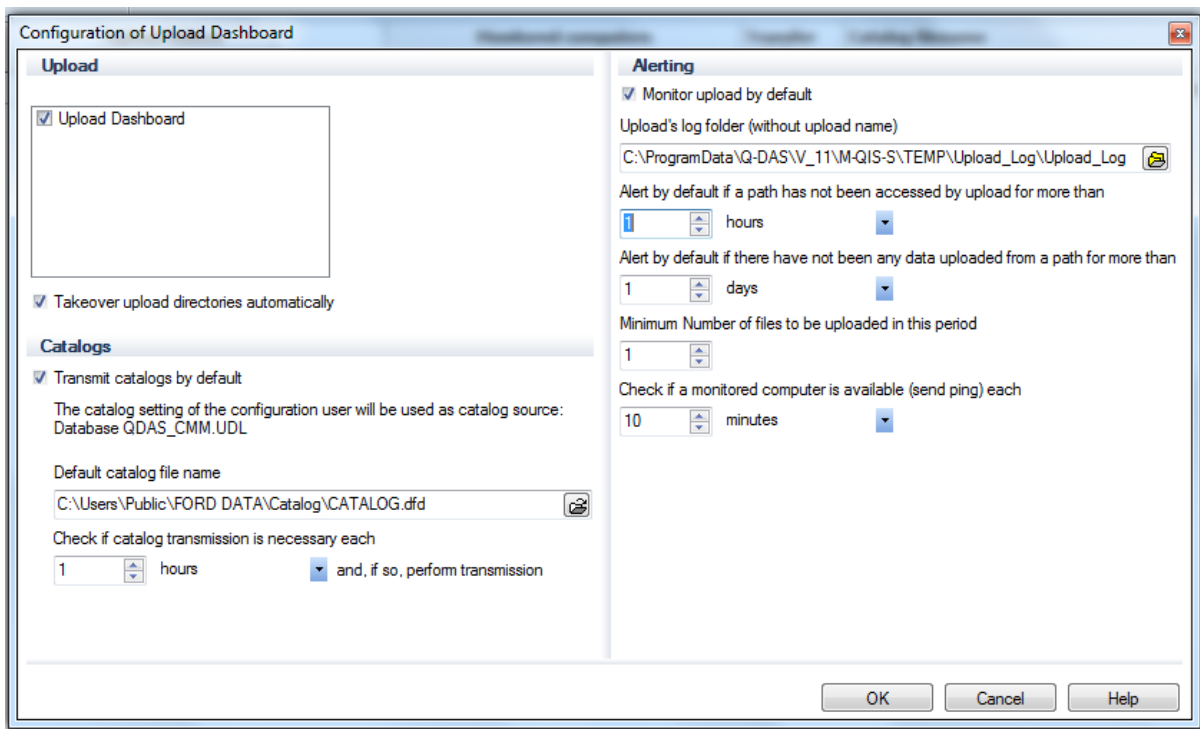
Configuration of Upload Dashboard

Upload

Upload Dashboard

Takeover upload directories automatically

Catalogs

Transmit catalogs by default

The catalog setting of the configuration user will be used as catalog source: Database QDAS_CMM.UDL

Default catalog file name

C:\Users\Public\FORD DATA\Catalog\CATALOG.dfd

Check if catalog transmission is necessary each

1 hours and, if so, perform transmission

Alerting

Monitor upload by default

Upload's log folder (without upload name)

C:\ProgramData\Q-DAS\V_11\M-QIS-S\TEMP\Upload_Log\Upload_Log

Alert by default if a path has not been accessed by upload for more than

1 hours

Alert by default if there have not been any data uploaded from a path for more than

1 days

Minimum Number of files to be uploaded in this period

1

Check if a monitored computer is available (send ping) each

10 minutes

OK Cancel Help